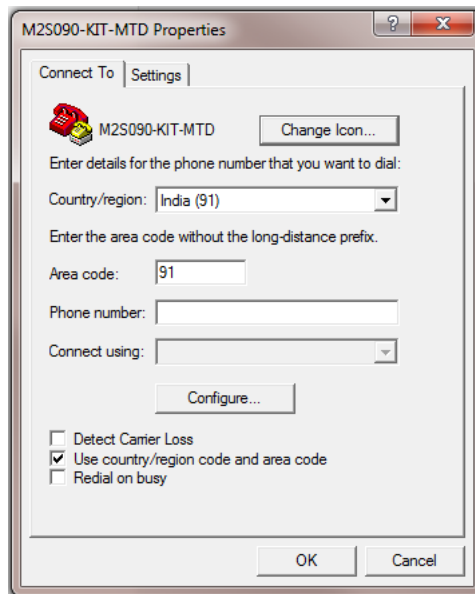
M2S090-KIT-MTD Properties
?
X
Connect To
Settings
M2S090-KIT-MTD
Change Icon...
Enter details for the phone number that you want to dial:
Country/region: India (91)
Enter the area code without the long-distance prefix.
Area code: 91
Phone number:
Connect using:
Configure...
Detect Carrier Loss
Use country/region code and area code
Redial on busy
OK
Cancel